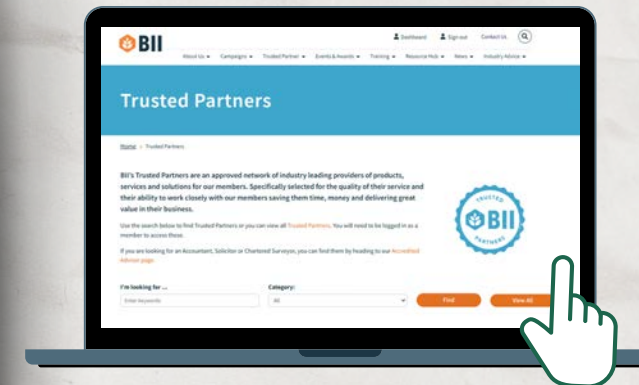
BII

Dashboard Sign out Contact Us

About Us ▾ Campaigns ▾ Trusted Partner ▾ Events & Awards ▾ Training ▾ Resource Hub ▾ News ▾ Industry Advice ▾

Trusted Partners

Home > Trusted Partners

BII's Trusted Partners are an approved network of industry leading providers of products, services and solutions for our members. Specifically selected for the quality of their service and their ability to work closely with our members saving them time, money and delivering great value in their business.

Use the search below to find Trusted Partners or you can view all Trusted Partners. You will need to be logged in as a member to access these.

If you are looking for an Accountant, Solicitor or Chartered Surveyor, you can find them by heading to our Accredited Advisor page.

TRUSTED BII PARTNERS

I'm looking for ...
Enter keywords

Category:
All

Find

View All